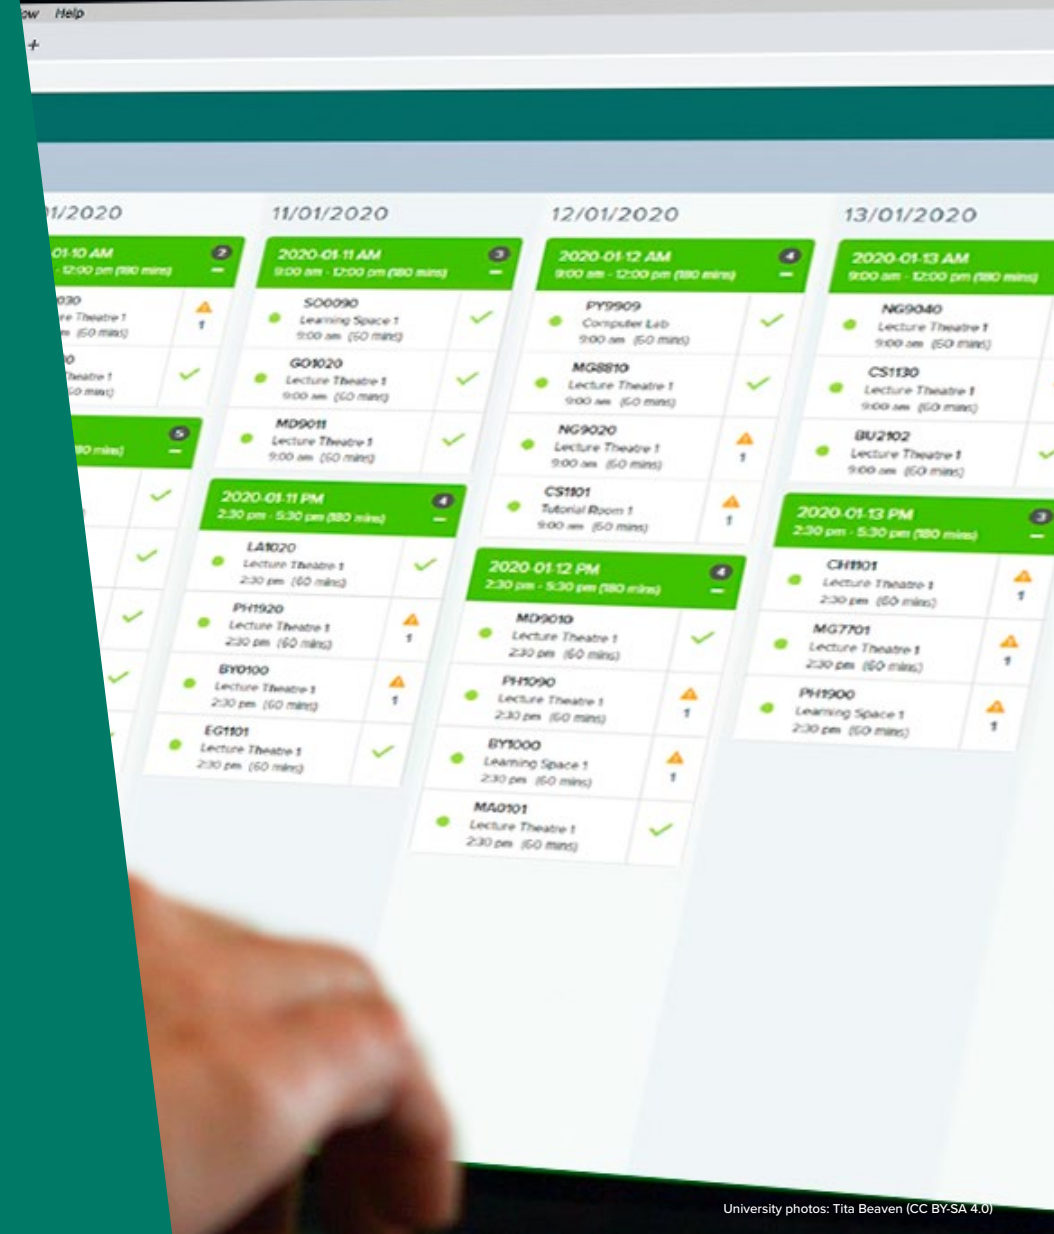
ow Help

+

1/2020

01-10 AM
- 12:00 pm (180 mins)

2

030
re Theatre 1
(60 mins)

1

0
Theatre 1
0 mins)

80 mins)

5

11/01/2020

2020-01-11 AM
9:00 am - 12:00 pm (180 mins)

3

SO0090
Learning Space 1
9:00 am (60 mins)

GO1020
Lecture Theatre 1
9:00 am (60 mins)

MD9011
Lecture Theatre 1
9:00 am (60 mins)

2020-01-11 PM
2:30 pm - 5:30 pm (180 mins)

4

LA1020
Lecture Theatre 1
2:30 pm (60 mins)

PH1920
Lecture Theatre 1
2:30 pm (60 mins)

1

BY0100
Lecture Theatre 1
2:30 pm (60 mins)

1

EG1101
Lecture Theatre 1
2:30 pm (60 mins)

12/01/2020

2020-01-12 AM
9:00 am - 12:00 pm (180 mins)

4

PY9909
Computer Lab
9:00 am (60 mins)

MG8810
Lecture Theatre 1
9:00 am (60 mins)

NG9020
Lecture Theatre 1
9:00 am (60 mins)

1

CS1101
Tutorial Room 1
9:00 am (60 mins)

1

2020-01-12 PM
2:30 pm - 5:30 pm (180 mins)

4

MD9010
Lecture Theatre 1
2:30 pm (60 mins)

PH1090
Lecture Theatre 1
2:30 pm (60 mins)

1

BY1000
Learning Space 1
2:30 pm (60 mins)

1

MA0101
Lecture Theatre 1
2:30 pm (60 mins)

13/01/2020

2020-01-13 AM
9:00 am - 12:00 pm (180 mins)

NG9040
Lecture Theatre 1
9:00 am (60 mins)

CS1130
Lecture Theatre 1
9:00 am (60 mins)

BU2102
Lecture Theatre 1
9:00 am (60 mins)

2020-01-13 PM
2:30 pm - 5:30 pm (180 mins)

3

CH1101
Lecture Theatre 1
2:30 pm (60 mins)

1

MG7701
Lecture Theatre 1
2:30 pm (60 mins)

1

PH1900
Learning Space 1
2:30 pm (60 mins)

1

University photos: Tita Beaven (CC BY-SA 4.0)